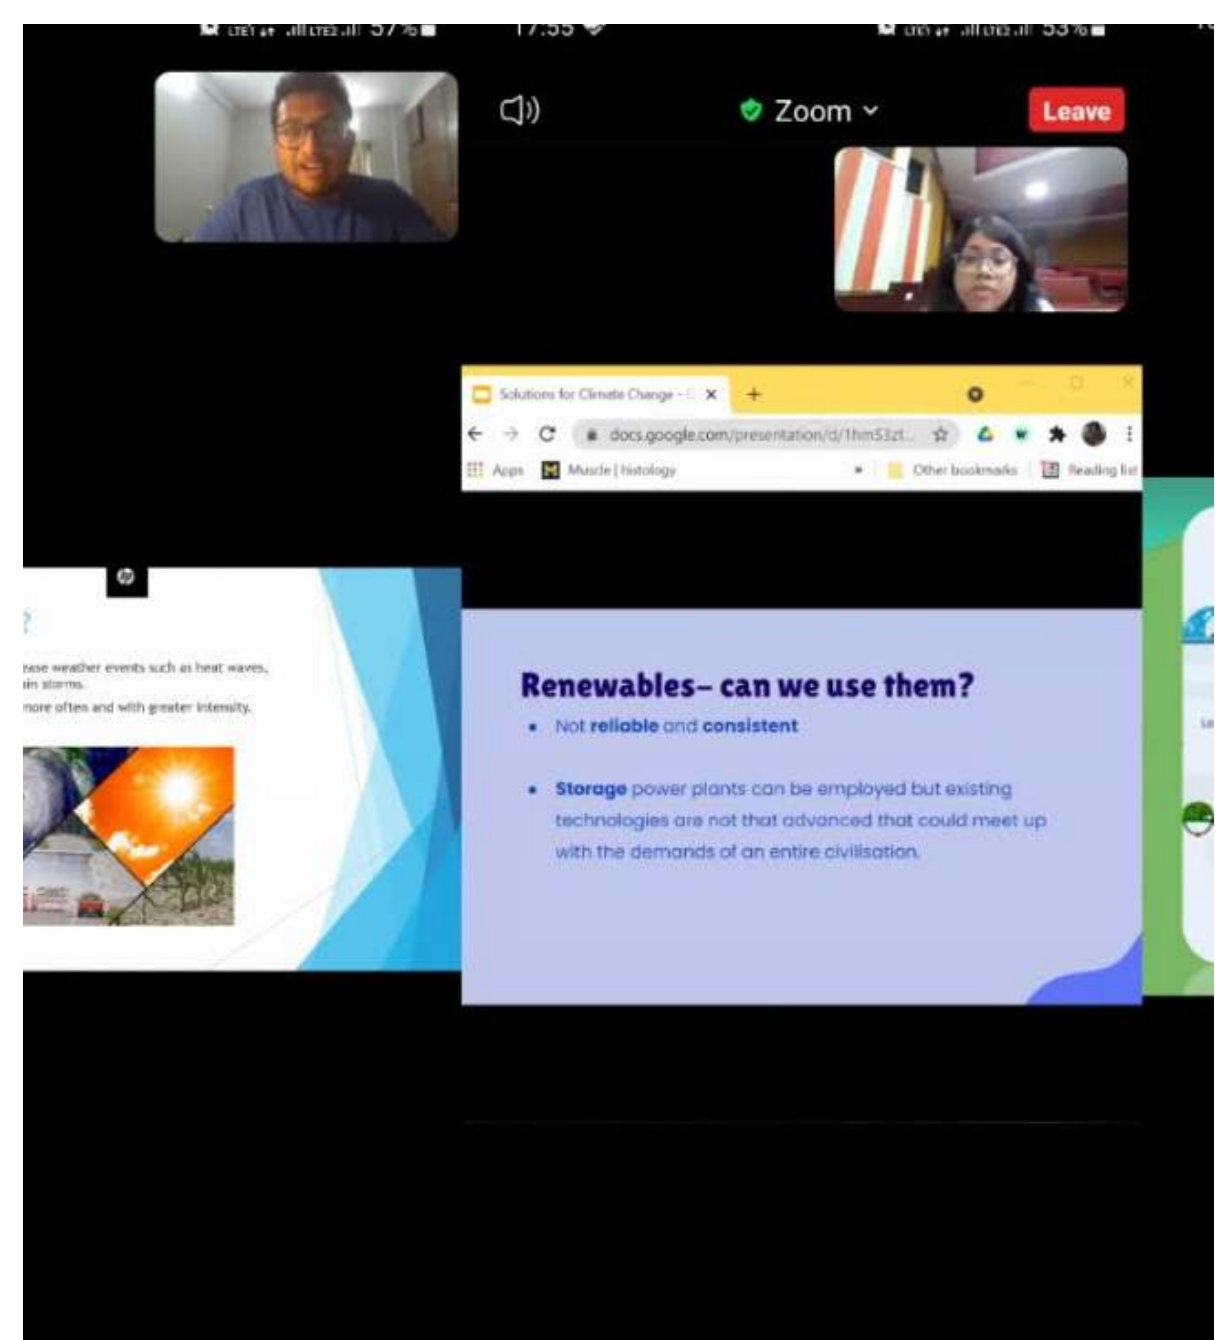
57%

17:55

53%

Zoom

Leave

Solutions for Climate Change - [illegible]

docs.google.com/presentation/d/1hm53zt...

Apps

Muscle | histology

Other bookmarks

Reading list

?

ease weather events such as heat waves, ain storms.

more often and with greater intensity.

Renewables– can we use them?

• Not reliable and consistent

• Storage power plants can be employed but existing technologies are not that advanced that could meet up with the demands of an entire civilisation.